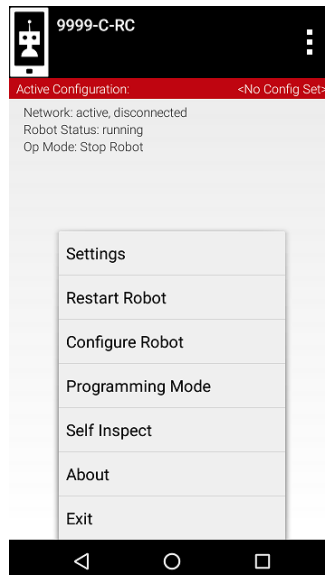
9999-C-RC

Active Configuration: <No Config Set>

Network: active, disconnected
Robot Status: running
Op Mode: Stop Robot

Settings

Restart Robot

Configure Robot

Programming Mode

Self Inspect

About

Exit